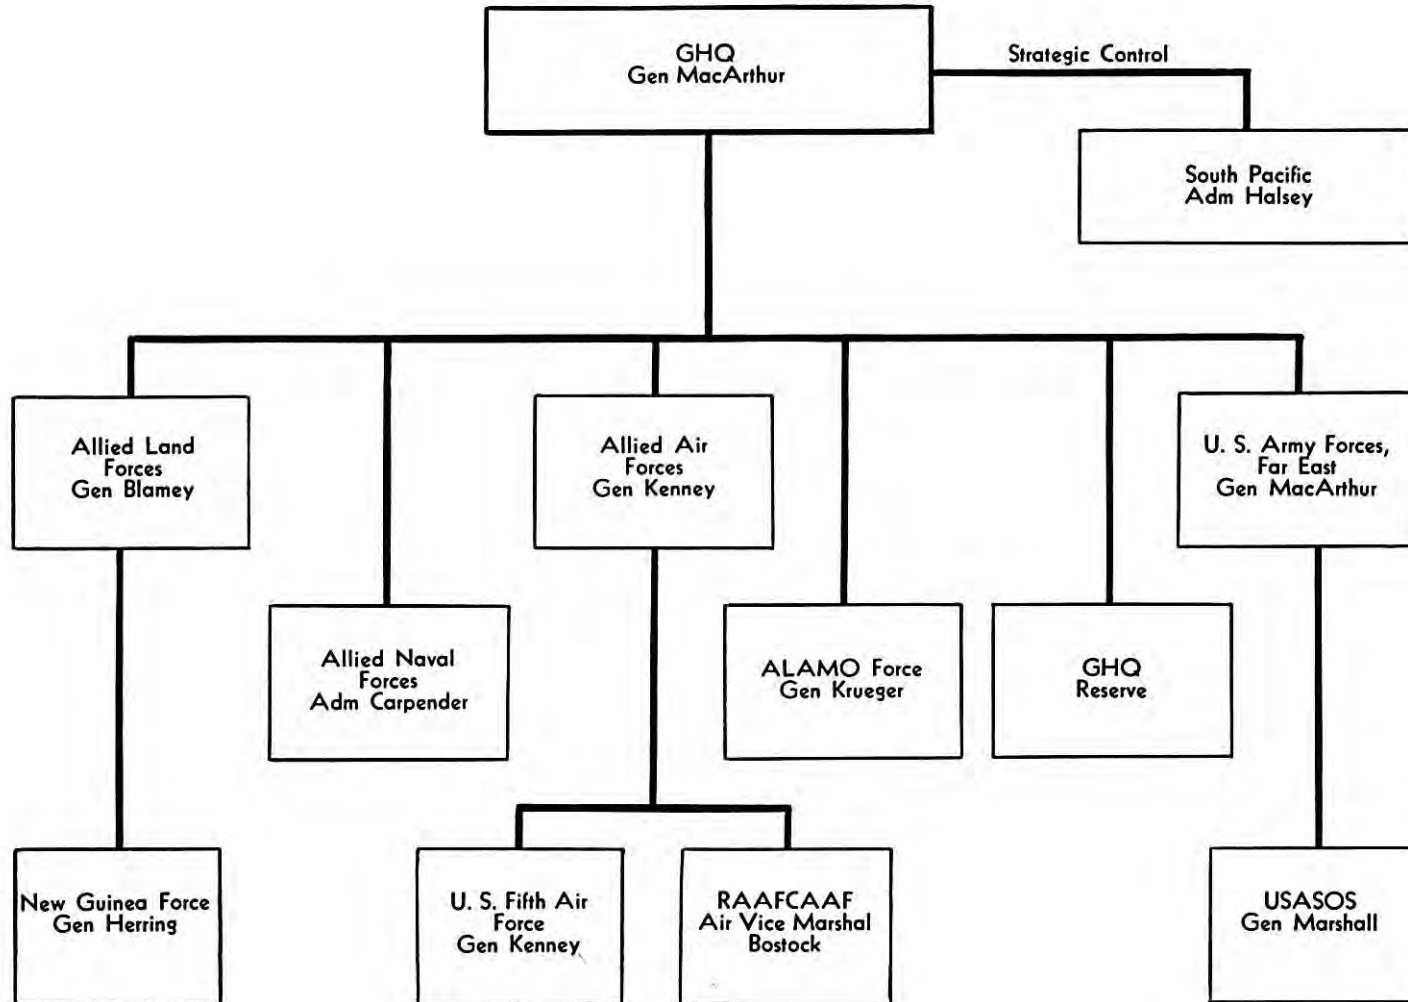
GHQ
Gen MacArthur

Strategic Control

South Pacific
Adm Halsey

Allied Land
Forces
Gen Blamey

Allied Air
Forces
Gen Kenney

U. S. Army Forces,
Far East
Gen MacArthur

Allied Naval
Forces
Adm Carpender

ALAMO Force
Gen Krueger

GHQ
Reserve

New Guinea Force
Gen Herring

U. S. Fifth Air
Force
Gen Kenney

RAAFCAAF
Air Vice Marshal
Bostock

USASOS
Gen Marshall